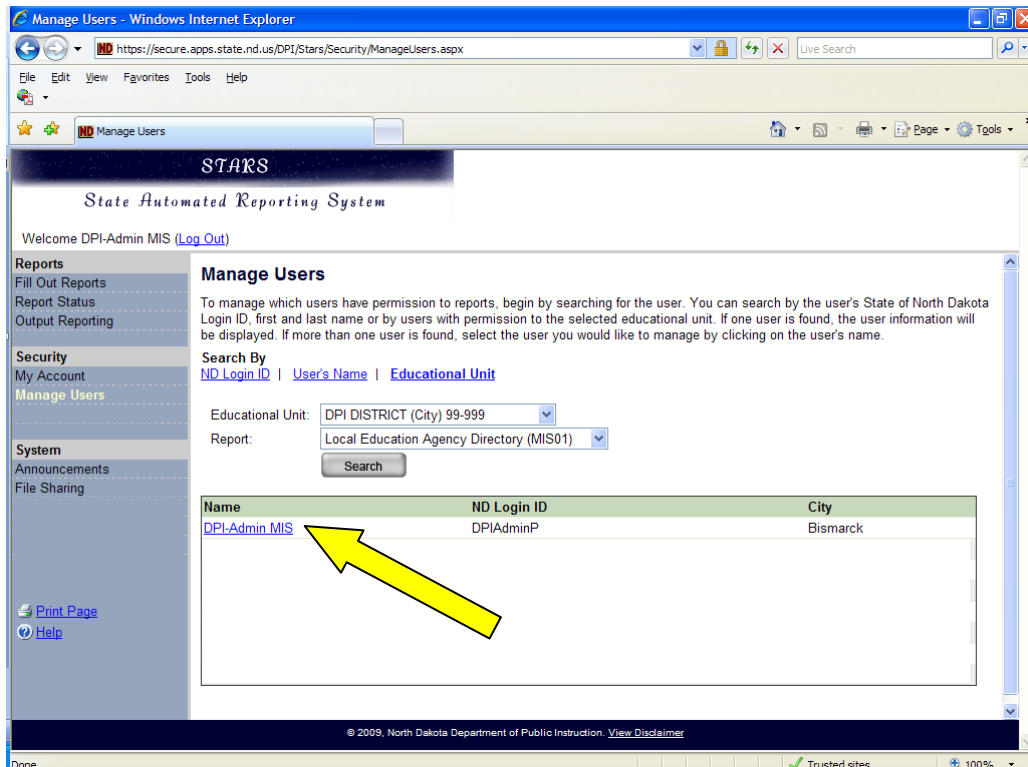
Manage Users - Windows Internet Explorer

https://secure.apps.state.nd.us/DPI/Stars/Security/ManageUsers.aspx

Live Search

File Edit View Favorites Tools Help

Manage Users

Page Tools

STARS

State Automated Reporting System

Welcome DPI-Admin MIS (Log Out)

Reports
Fill Out Reports
Report Status
Output Reporting

Security
My Account
Manage Users

System
Announcements
File Sharing

Print Page
Help

Manage Users

To manage which users have permission to reports, begin by searching for the user. You can search by the user's State of North Dakota Login ID, first and last name or by users with permission to the selected educational unit. If one user is found, the user information will be displayed. If more than one user is found, select the user you would like to manage by clicking on the user's name.

Search By
ND Login ID | User's Name | Educational Unit

Educational Unit: DPI DISTRICT (City) 99-999
Report: Local Education Agency Directory (MIS01)

Search

| Name | ND Login ID | City |
|---|---|---|
| DPI-Admin MIS | DPIAdminP | Bismarck |

© 2009, North Dakota Department of Public Instruction. View Disclaimer

Done

Trusted sites

100%